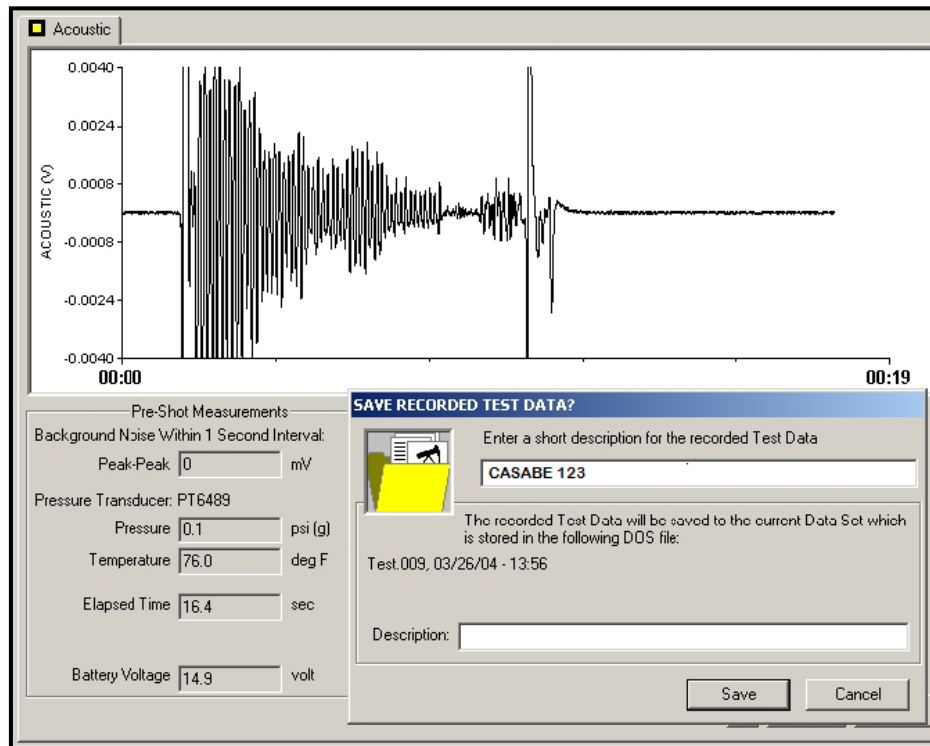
Acoustic

ACOUSTIC (V)

0.0040
0.0024
0.0008
-0.0008
-0.0024
-0.0040

00:00
00:19

Pre-Shot Measurements

Background Noise Within 1 Second Interval:

Peak-Peak 0 mV

Pressure Transducer: PT6489

Pressure 0.1 psi (g)

Temperature 76.0 deg F

Elapsed Time 16.4 sec

Battery Voltage 14.9 volt

SAVE RECORDED TEST DATA?

Enter a short description for the recorded Test Data

CASABE 123

The recorded Test Data will be saved to the current Data Set which is stored in the following DOS file:

Test.009, 03/26/04 - 13:56

Description:

Save

Cancel